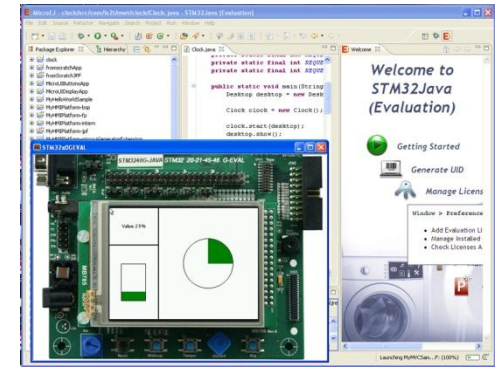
MicroEJ - clock/src/com/is2t/microej/clock/Clock.java - STM32Java (Evaluation)

File Edit Source Refactor Navigate Search Project Run Window Help

Package Explorer
Hierarchy
clock
FrameworkApp
FromScratchJPF
MicroUIButtonsApp
MicroUIDisplayApp
MyHelloWorldSample
MyHMIPlatform-bsp
MyHMIPlatform-fp
MyHMIPlatform-intern
MyHMIPlatform-jpf

Clock.java
private static final int REQUE
private static final int REQUE
public static void main(String
Desktop desktop = new Deskt
Clock clock = new Clock()
clock.start(desktop);
desktop.show();

Welcome
Welcome to STM32Java (Evaluation)
Getting Started
Generate UID
Manage Licens
Window > Preference
Add Evaluation Li
Manage Installed
Check Licenses A

STM32xG-EVAL
STM3240G-JAVA
STM32 20-21-45-46 G-EVAL
Value: 25%

Launching MyMVCSam...P: (100%)